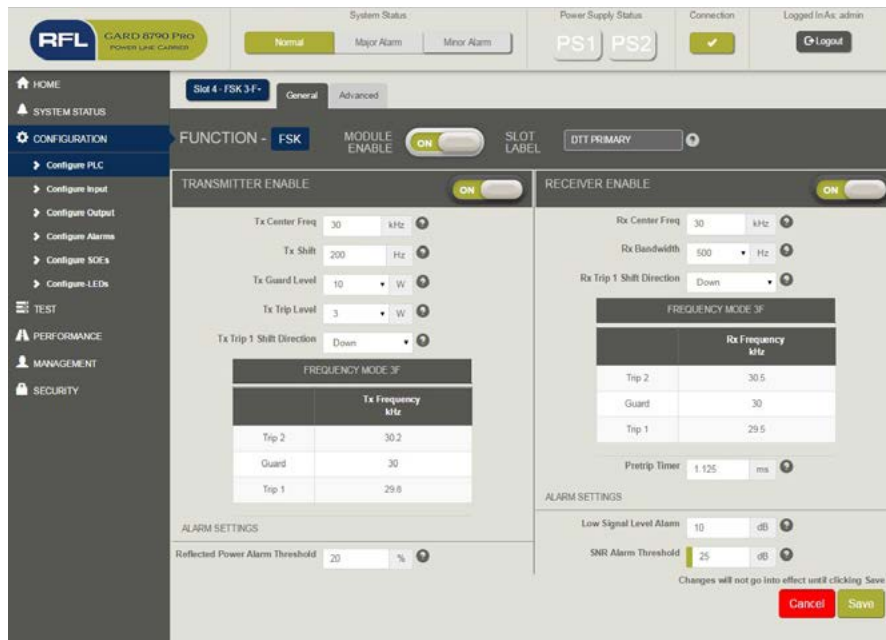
RFL GARD 8790 PRO POWER LINE CARRIER

System Status
Normal
Major Alarm
Minor Alarm

Power Supply Status
PS1 PS2

Connection
✓

Logged In As: admin
Logout

HOME
SYSTEM STATUS
CONFIGURATION
Configure PLC
Configure Input
Configure Output
Configure Alarms
Configure SOEs
Configure LEDs
TEST
PERFORMANCE
MANAGEMENT
SECURITY

Slot 4 - FSK 3-F-
General
Advanced

FUNCTION - FSK
MODULE ENABLE ON
SLOT LABEL DTT PRIMARY

TRANSMITTER ENABLE ON

Tx Center Freq 30 kHz
Tx Shift 200 Hz
Tx Guard Level 10 W
Tx Trip Level 3 W
Tx Trip 1 Shift Direction Down

FREQUENCY MODE 3F

| | Tx Frequency kHz |
|---|---|
| Trip 2 | 30.2 |
| Guard | 30 |
| Trip 1 | 29.8 |

ALARM SETTINGS
Reflected Power Alarm Threshold 20 %

RECEIVER ENABLE ON

Rx Center Freq 30 kHz
Rx Bandwidth 500 Hz
Rx Trip 1 Shift Direction Down

FREQUENCY MODE 3F

| | Rx Frequency kHz |
|---|---|
| Trip 2 | 30.5 |
| Guard | 30 |
| Trip 1 | 29.5 |

Pretrip Timer 1.125 ms

ALARM SETTINGS
Low Signal Level Alarm 10 dB
SNR Alarm Threshold 25 dB

Changes will not go into effect until clicking Save
Cancel
Save